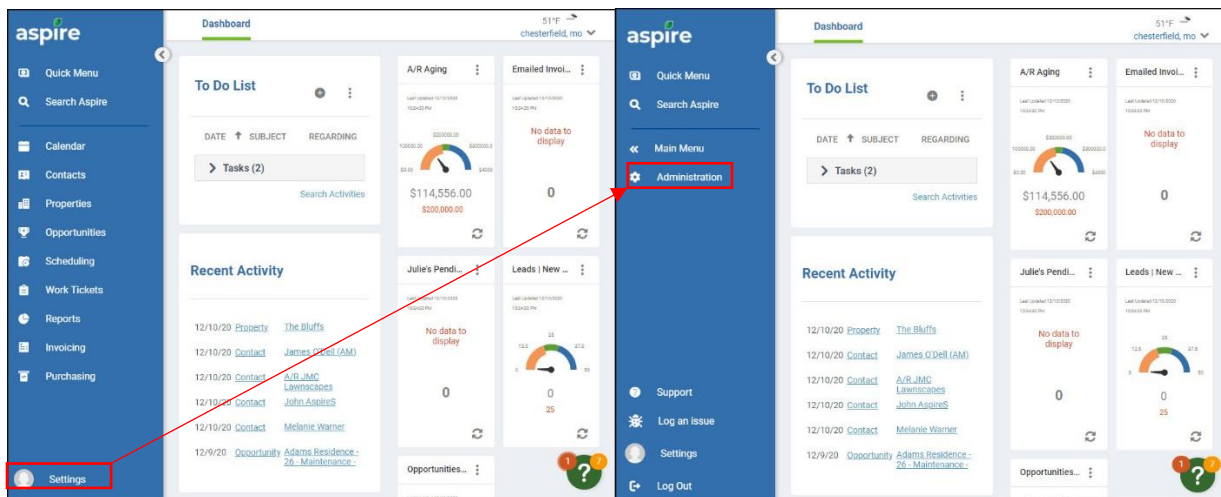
aspire

Quick Menu
Search Aspire
Calendar
Contacts
Properties
Opportunities
Scheduling
Work Tickets
Reports
Invoicing
Purchasing
Settings

Dashboard

51°F
chesterfield, mo

To Do List

DATE SUBJECT REGARDING

Tasks (2)

Search Activities

Recent Activity

12/10/20 Property The Bluffs
12/10/20 Contact James O'Dell (AM)
12/10/20 Contact A/R JMC Lawnscapes
12/10/20 Contact John AspireS
12/10/20 Contact Melanie Warner
12/9/20 Opportunity Adams Residence - 26 - Maintenance -

A/R Aging
Last Updated 12/10/2020 10:34:20 PM
$200000.00
100000.00
$0.00
$400
$114,556.00
$200,000.00

Emailed Invoi...
Last Updated 12/10/2020 10:34:20 PM
No data to display
0

Julie's Pendi...
Last Updated 12/10/2020 10:34:20 PM
No data to display
0

Leads | New ...
Last Updated 12/10/2020 10:34:20 PM
25
12.5
37.5
0
50
0
25

Opportunities...

1
7
?

aspire

Quick Menu
Search Aspire
Main Menu
Administration
Support
Log an issue
Settings
Log Out

Dashboard

51°F
chesterfield, mo

To Do List

DATE SUBJECT REGARDING

Tasks (2)

Search Activities

Recent Activity

12/10/20 Property The Bluffs
12/10/20 Contact James O'Dell (AM)
12/10/20 Contact A/R JMC Lawnscapes
12/10/20 Contact John AspireS
12/10/20 Contact Melanie Warner
12/9/20 Opportunity Adams Residence - 26 - Maintenance -

A/R Aging
Last Updated 12/10/2020 10:34:20 PM
$200000.00
100000.00
$0.00
$400
$114,556.00
$200,000.00

Emailed Invoi...
Last Updated 12/10/2020 10:34:20 PM
No data to display
0

Julie's Pendi...
Last Updated 12/10/2020 10:34:20 PM
No data to display
0

Leads | New ...
Last Updated 12/10/2020 10:34:20 PM
25
12.5
37.5
0
50
0
25

Opportunities...

1
7
?